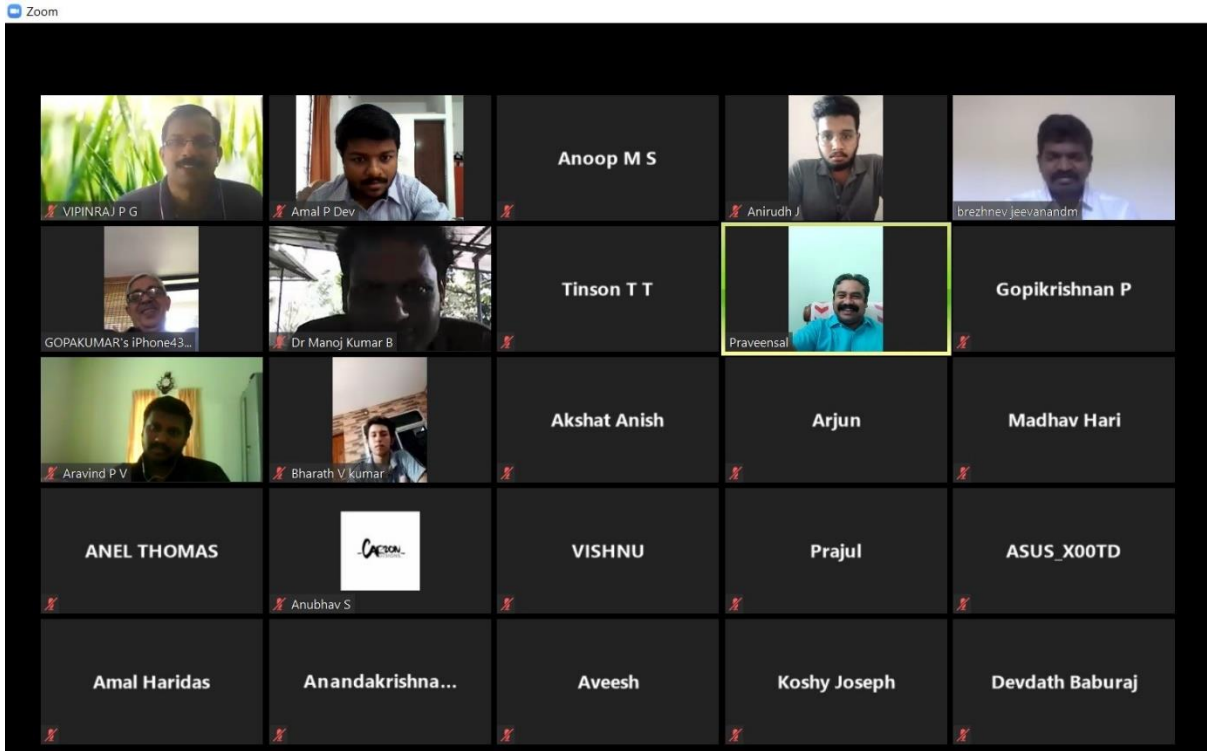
Zoom

VIPINRAJ P G

Amal P Dev

Anoop M S

Anirudh J

brezhnev jeevanandm

GOPAKUMAR's iPhone43...

Dr Manoj Kumar B

Tinson T T

Praveensal

Gopikrishnan P

Aravind P V

Bharath V kumar

Akshat Anish

Arjun

Madhav Hari

ANEL THOMAS

Anubhav S

VISHNU

Prajul

ASUS_X00TD

Amal Haridas

Anandakrishna...

Aveesh

Koshy Joseph

Devdath Baburaj